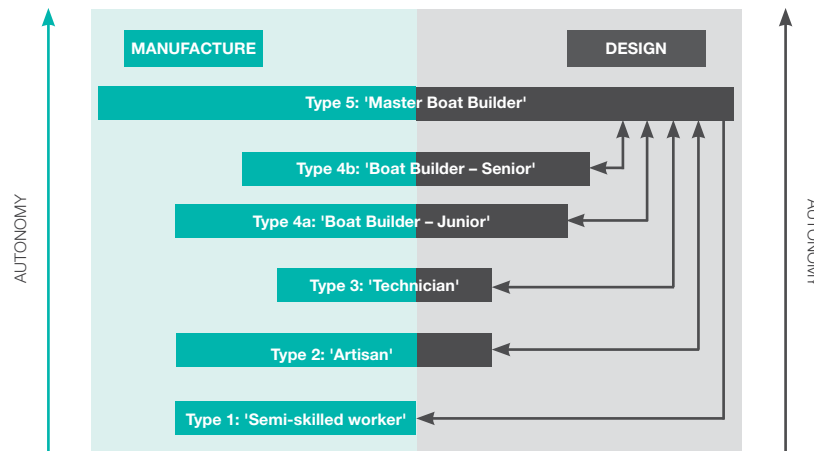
AUTONOMY

MANUFACTURE

DESIGN

Type 5: 'Master Boat Builder'

Type 4b: 'Boat Builder – Senior'

Type 4a: 'Boat Builder – Junior'

Type 3: 'Technician'

Type 2: 'Artisan'

Type 1: 'Semi-skilled worker'

AUTONOMY